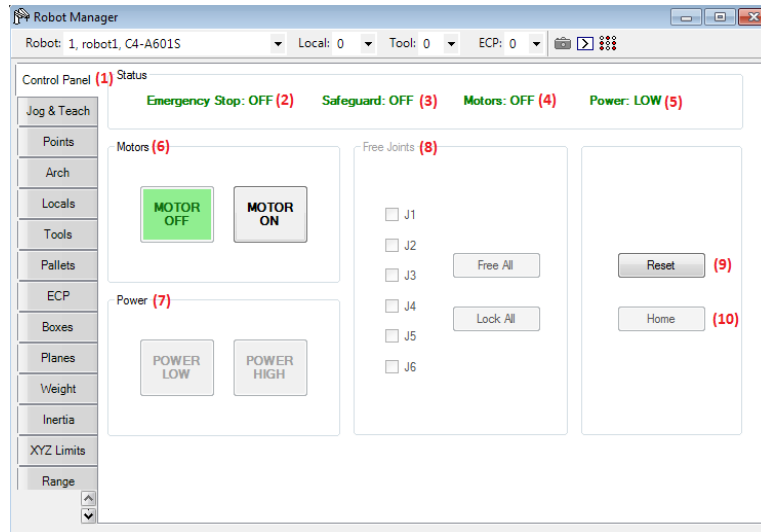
Robot Manager

Robot: 1, robot1, C4-A601S
Local: 0
Tool: 0
ECP: 0

Control Panel (1)
Jog & Teach
Points
Arch
Locals
Tools
Pallets
ECP
Boxes
Planes
Weight
Inertia
XYZ Limits
Range

Status
Emergency Stop: OFF (2)
Safeguard: OFF (3)
Motors: OFF (4)
Power: LOW (5)

Motors (6)
MOTOR OFF
MOTOR ON

Power (7)
POWER LOW
POWER HIGH

Free Joints (8)
J1
J2
J3
J4
J5
J6
Free All
Lock All

Reset (9)
Home (10)